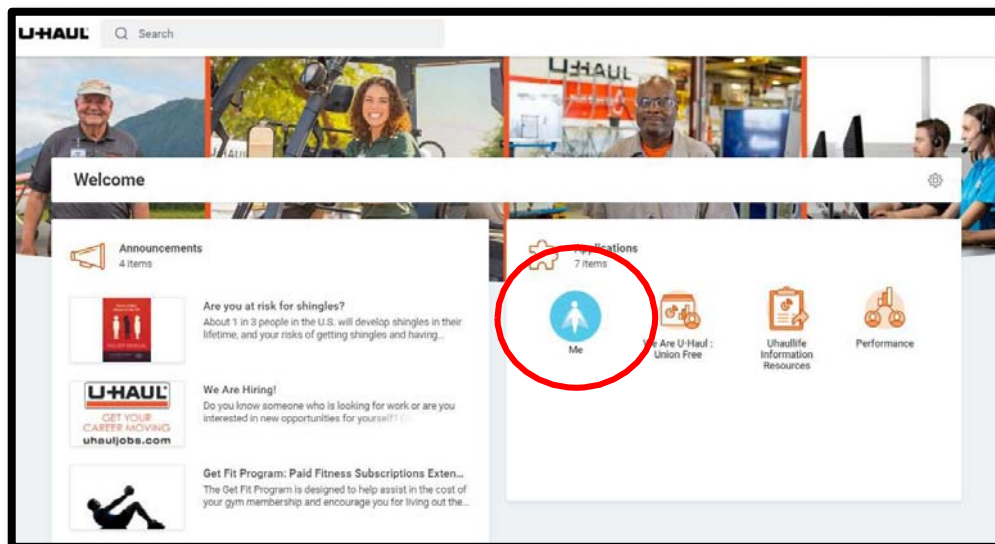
U-HAUL

Search

U-HAUL

Welcome

Announcements
4 items

Are you at risk for shingles?
About 1 in 3 people in the U.S. will develop shingles in their lifetime, and your risks of getting shingles and having...

U-HAUL
GET YOUR CAREER MOVING
uhauljobs.com

We Are Hiring!
Do you know someone who is looking for work or are you interested in new opportunities for yourself? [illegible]

Get Fit Program: Paid Fitness Subscriptions Exten...
The Get Fit Program is designed to help assist in the cost of your gym membership and encourage you for living out the...

Applications
7 items

Me

We Are U-Haul : Union Free

Uhaullife Information Resources

Performance